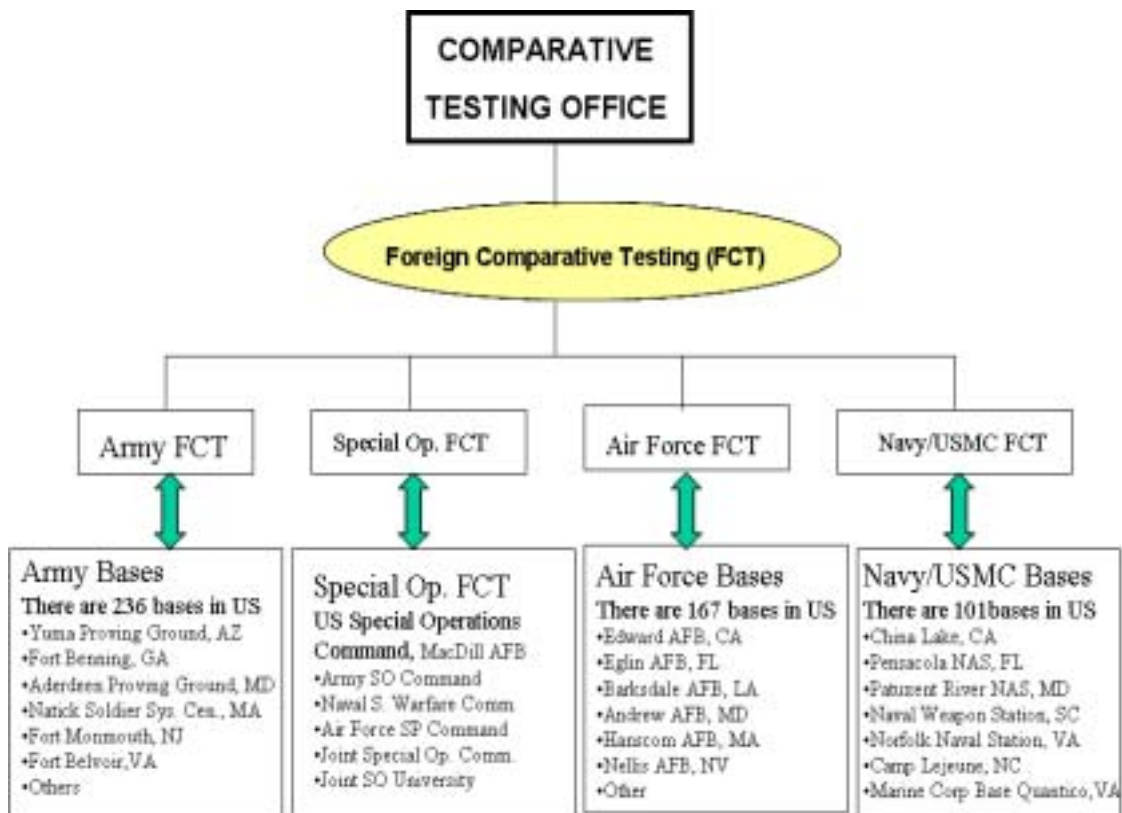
COMPARATIVE TESTING OFFICE

Foreign Comparative Testing (FCT)

Army FCT

Special Op. FCT

Air Force FCT

Navy/USMC FCT

Army Bases
There are 236 bases in US
•Yuma Proving Ground, AZ
•Fort Benning, GA
•Aderdeen Proving Ground, MD
•Natick Soldier Sys. Cen., MA
•Fort Monmouth, NJ
•Fort Belvoir,VA
•Others

Special Op. FCT
US Special Operations Command, MacDill AFB
•Army SO Command
•Naval S. Warfare Comm.
•Air Force SP Command
•Joint Special Op. Comm.
•Joint SO University

Air Force Bases
There are 167 bases in US
•Edward AFB, CA
•Eglin AFB, FL
•Barksdale AFB, LA
•Andrew AFB, MD
•Hanscom AFB, MA
•Nellis AFB, NV
•Other

Navy/USMC Bases
There are 101bases in US
•China Lake, CA
•Pensacola NAS, FL
•Patuxent River NAS, MD
•Naval Weapon Station, SC
•Norfolk Naval Station, VA
•Camp Lejeune, NC
•Marine Corp Base Quantico,VA